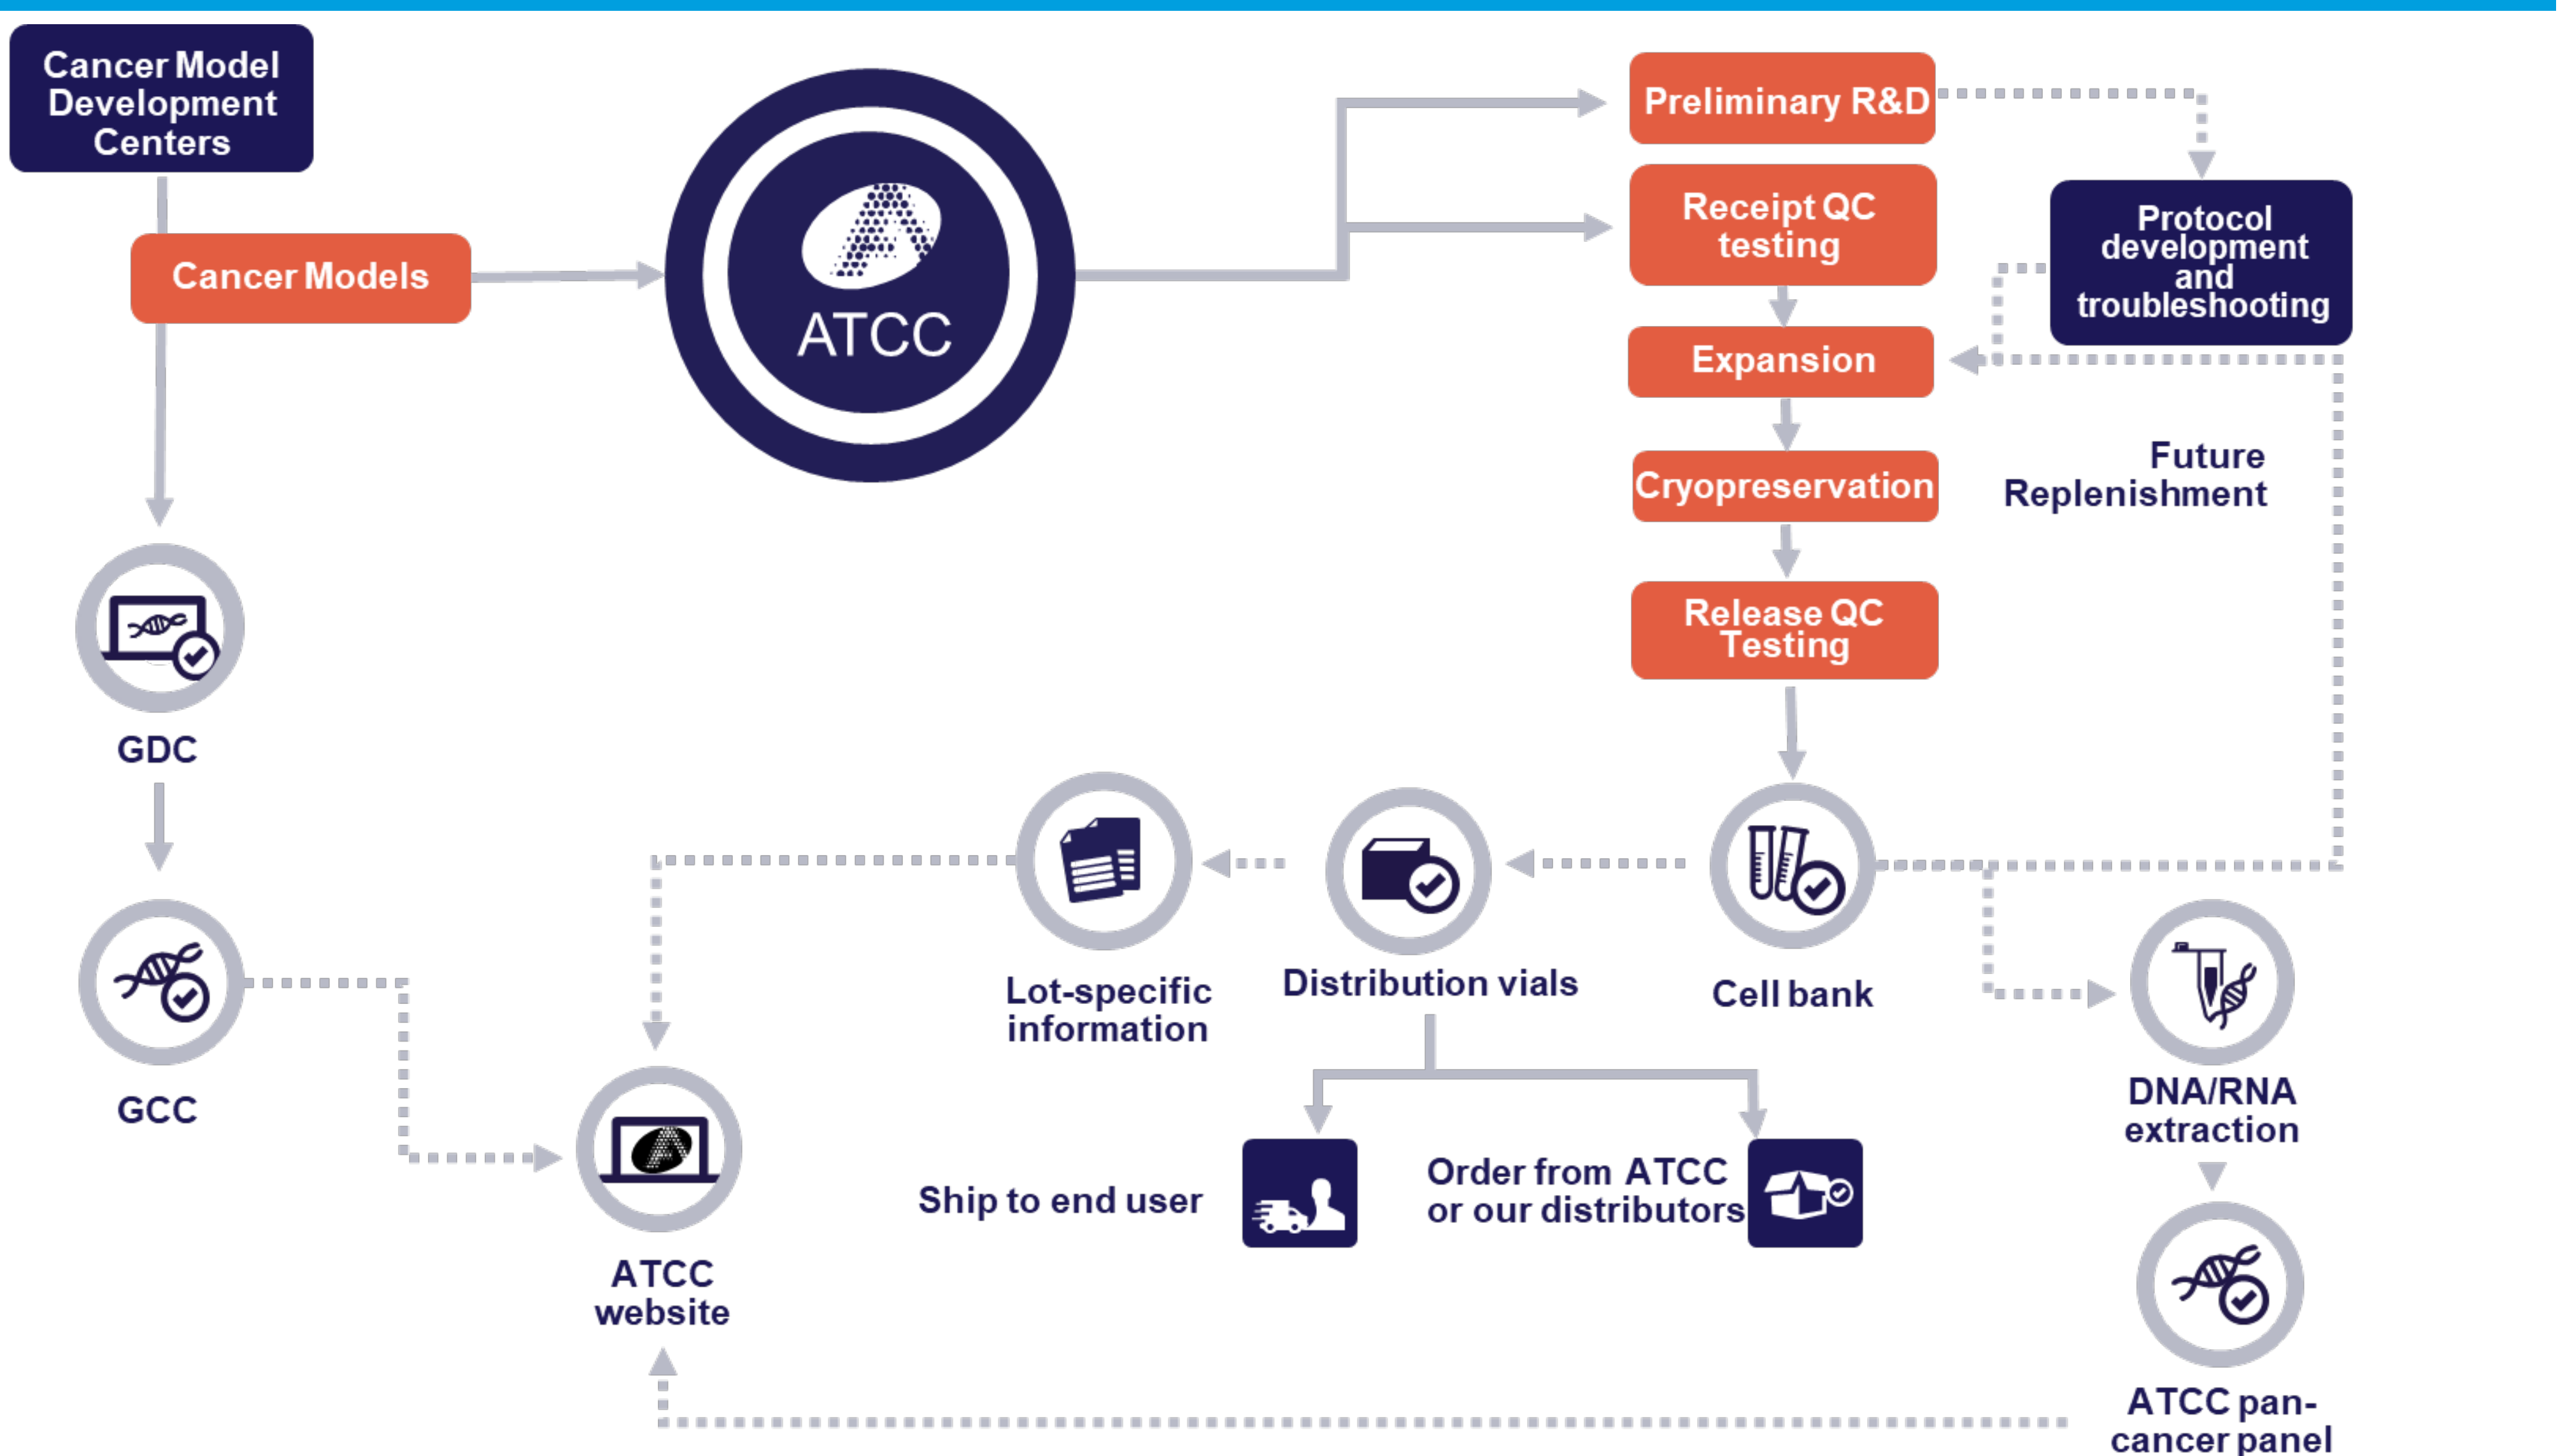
Cancer Model Development Centers

Cancer Models

ATCC

Preliminary R&D

Receipt QC testing

Protocol development and troubleshooting

Expansion

Cryopreservation

Future Replenishment

Release QC Testing

GDC

GCC

Lot-specific information

Distribution vials

Cell bank

DNA/RNA extraction

ATCC website

Ship to end user

Order from ATCC or our distributors

ATCC pan-cancer panel